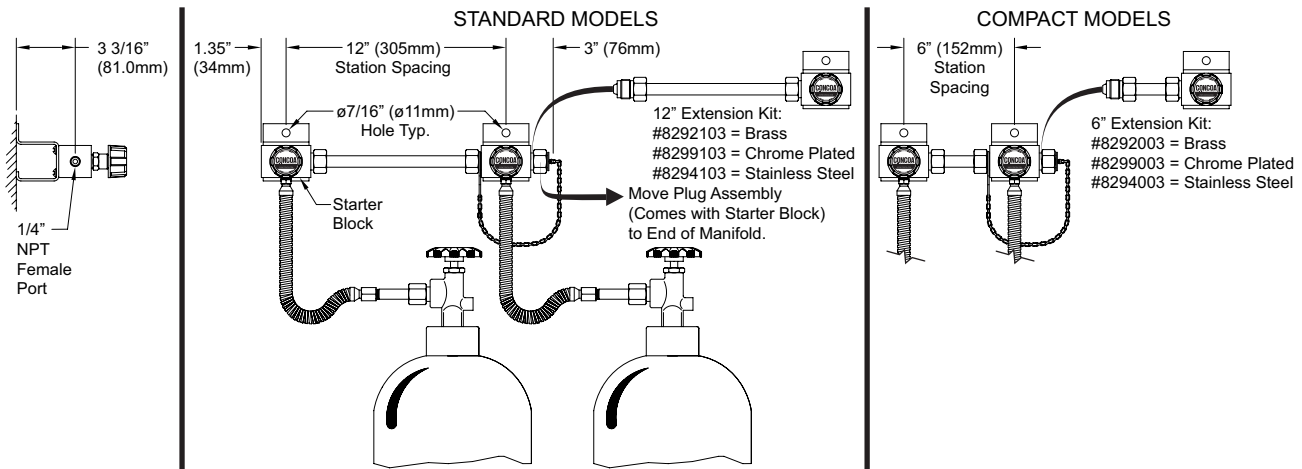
3 3/16" (81.0mm)

1/4" NPT Female Port

STANDARD MODELS

1.35" (34mm)

12" (305mm) Station Spacing

3" (76mm)

ø7/16" (ø11mm) Hole Typ.

CONCOA

CONCOA

CONCOA

12" Extension Kit:
#8292103 = Brass
#8299103 = Chrome Plated
#8294103 = Stainless Steel

Starter Block

Move Plug Assembly (Comes with Starter Block) to End of Manifold.

COMPACT MODELS

6" (152mm) Station Spacing

CONCOA

6" Extension Kit:
#8292003 = Brass
#8299003 = Chrome Plated
#8294003 = Stainless Steel